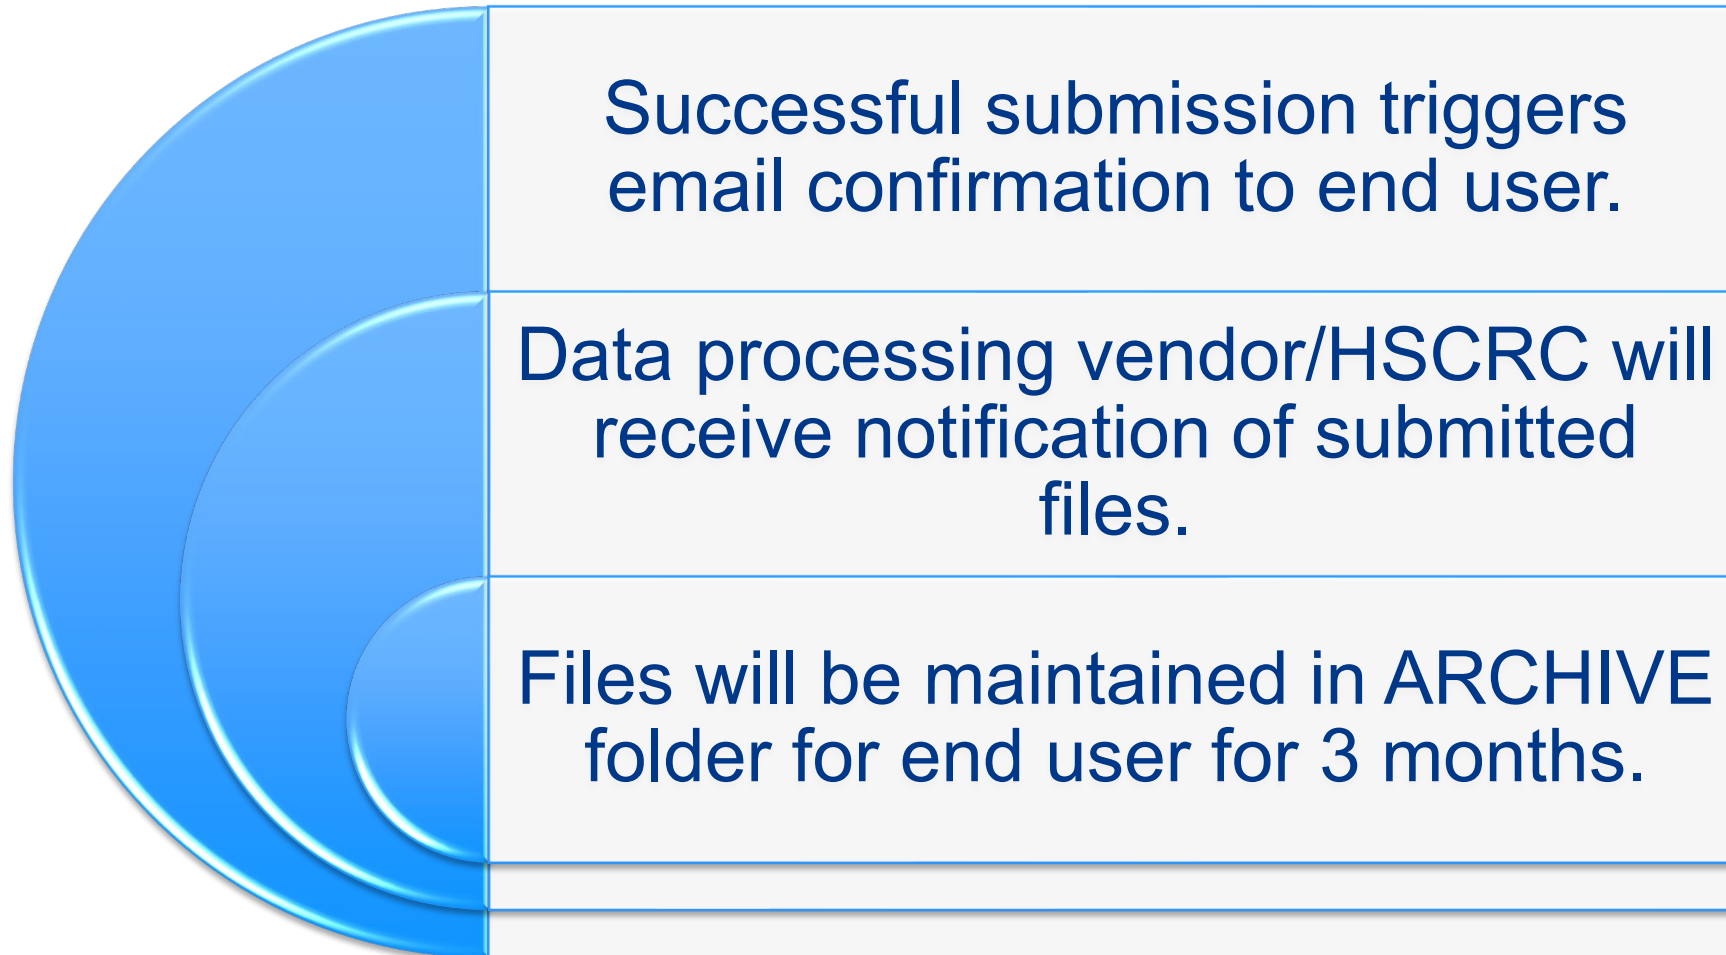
Successful submission triggers email confirmation to end user.

Data processing vendor/HSCRC will receive notification of submitted files.

Files will be maintained in ARCHIVE folder for end user for 3 months.